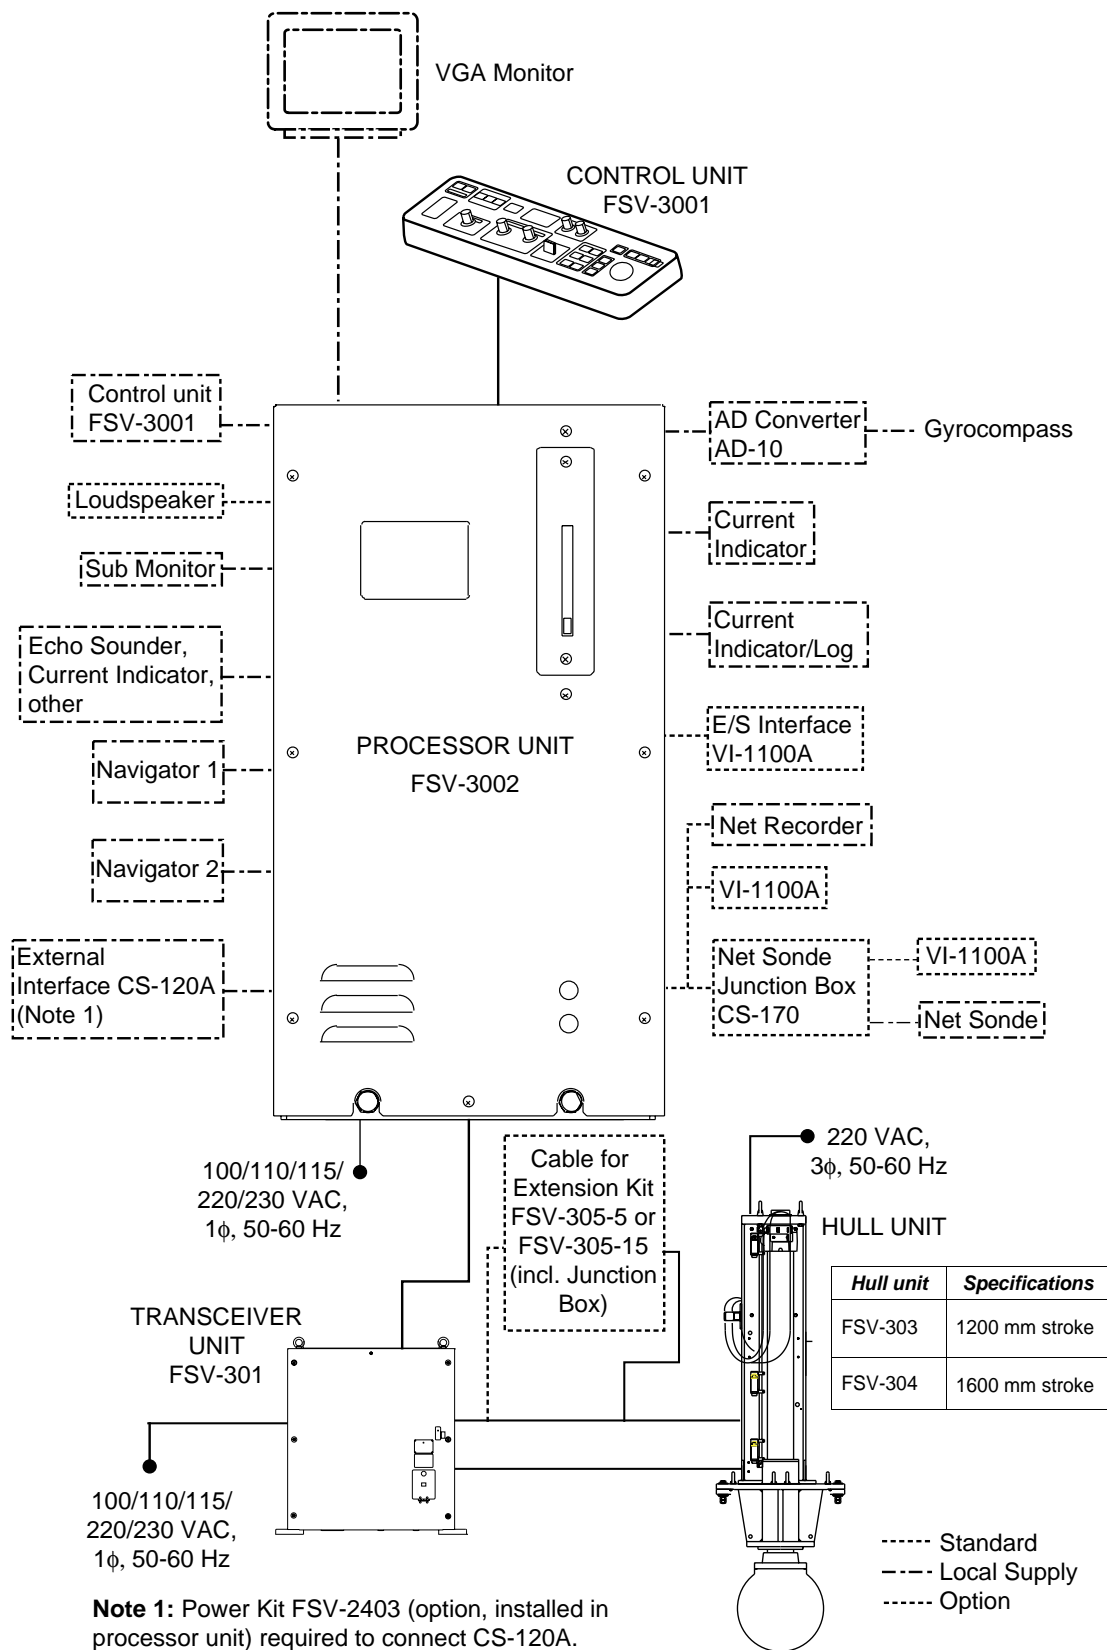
VGA Monitor

CONTROL UNIT
FSV-3001

Control unit
FSV-3001

Loudspeaker

Sub Monitor

Echo Sounder, Current Indicator, other

Navigator 1

Navigator 2

External Interface CS-120A (Note 1)

PROCESSOR UNIT
FSV-3002

AD Converter AD-10

Gyrocompass

Current Indicator

Current Indicator/Log

E/S Interface VI-1100A

Net Recorder

VI-1100A

Net Sonde Junction Box CS-170

VI-1100A

Net Sonde

100/110/115/ 220/230 VAC, 1$\phi$, 50-60 Hz

Cable for Extension Kit FSV-305-5 or FSV-305-15 (incl. Junction Box)

220 VAC, 3$\phi$, 50-60 Hz

HULL UNIT

| Hull unit | Specifications |
|---|---|
| FSV-303 | 1200 mm stroke |
| FSV-304 | 1600 mm stroke |

TRANSCEIVER UNIT
FSV-301

100/110/115/ 220/230 VAC, 1$\phi$, 50-60 Hz

Standard
Local Supply
Option

**Note 1:** Power Kit FSV-2403 (option, installed in processor unit) required to connect CS-120A.